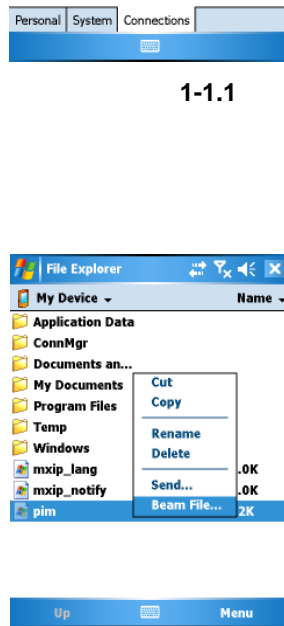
Personal | System | Connections

1-1.1

File Explorer

My Device ▾

Name ▾

Application Data

ConnMgr

Documents an...

My Documents

Program Files

Temp

Windows

mxip_lang

mxip_notify

pim

Cut

Copy

Rename

Delete

Send...

Beam File...

.0K

.0K

2K

Up

Menu